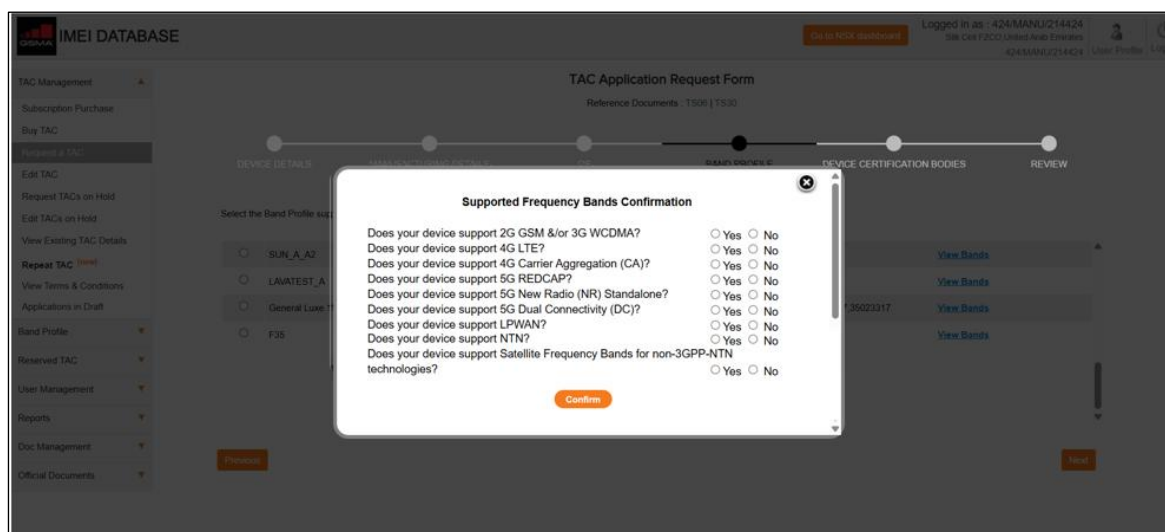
GSMA IMEI DATABASE

Go to NSX dashboard

Logged in as : 424/MANU/214424
Silk Dol FZCO United Arab Emirates
424/MANU/214424

User Profile

TAC Management
Subscription Purchase
Buy TAC
Request a TAC
Edit TAC
Request TACs on Hold
Edit TACs on Hold
View Existing TAC Details
Repeat TAC New!
View Terms & Conditions
Applications in Draft
Band Profile
Reserved TAC
User Management
Reports
Doc Management
Official Documents

TAC Application Request Form
Reference Documents : TS06 | TS30

DEVICE DETAILS
MANUFACTURING DETAILS
OS
BAND PROFILE
DEVICE CERTIFICATION BODIES
REVIEW

Select the Band Profile sup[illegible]

SUN_A_A2
LAVATEST_A
General Luxe 1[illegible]
F35

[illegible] 35023317

View Bands
View Bands
View Bands
View Bands

Supported Frequency Bands Confirmation

Does your device support 2G GSM &/or 3G WCDMA? Yes No
Does your device support 4G LTE? Yes No
Does your device support 4G Carrier Aggregation (CA)? Yes No
Does your device support 5G REDCAP? Yes No
Does your device support 5G New Radio (NR) Standalone? Yes No
Does your device support 5G Dual Connectivity (DC)? Yes No
Does your device support LPWAN? Yes No
Does your device support NTN? Yes No
Does your device support Satellite Frequency Bands for non-3GPP-NTN technologies? Yes No

Confirm

Previous

Next